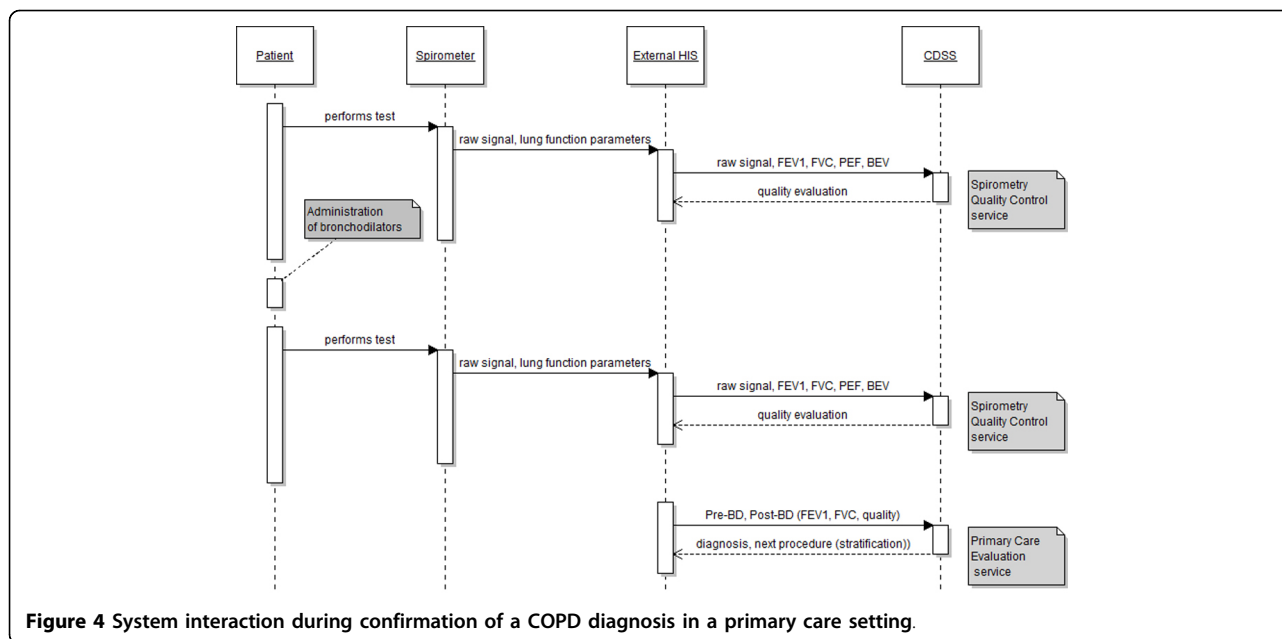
Patient

Spirometer

External HIS

CDSS

performs test

raw signal, lung function parameters

raw signal, FEV1, FVC, PEF, BEV

quality evaluation

Spirometry Quality Control service

Administration of bronchodilators

performs test

raw signal, lung function parameters

raw signal, FEV1, FVC, PEF, BEV

quality evaluation

Spirometry Quality Control service

Pre-BD, Post-BD (FEV1, FVC, quality)

diagnosis, next procedure (stratification))

Primary Care Evaluation service

**Figure 4 System interaction during confirmation of a COPD diagnosis in a primary care setting**.